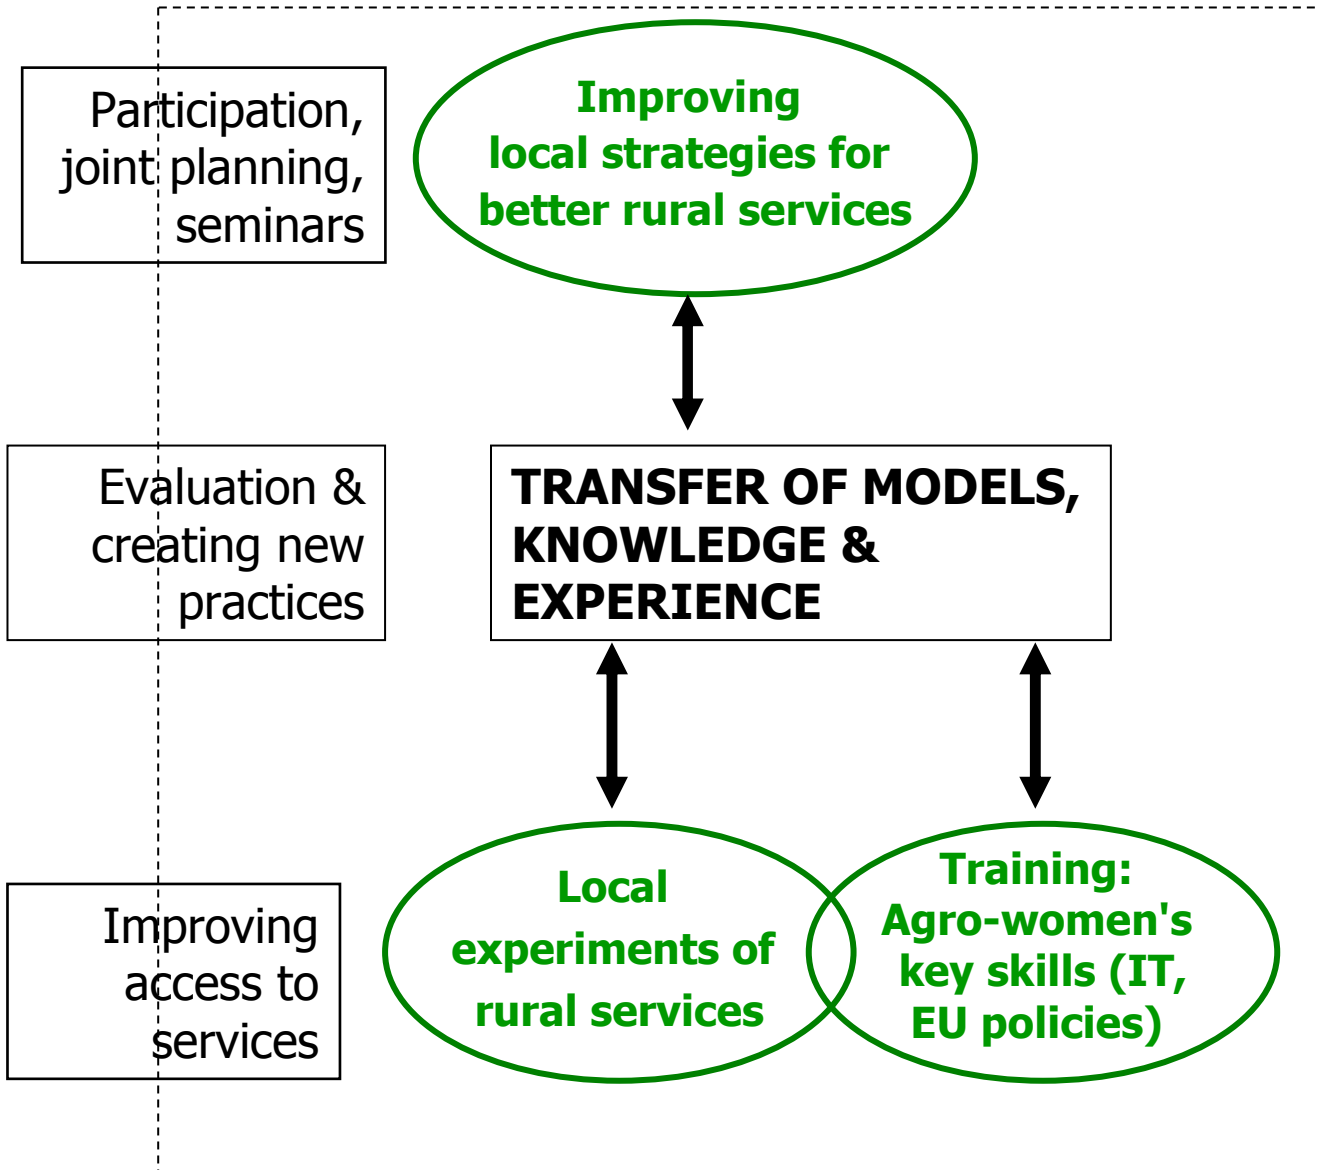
Participation, joint planning, seminars

Improving local strategies for better rural services

Evaluation & creating new practices

TRANSFER OF MODELS, KNOWLEDGE & EXPERIENCE

Improving access to services

Local experiments of rural services

Training: Agro-women's key skills (IT, EU policies)